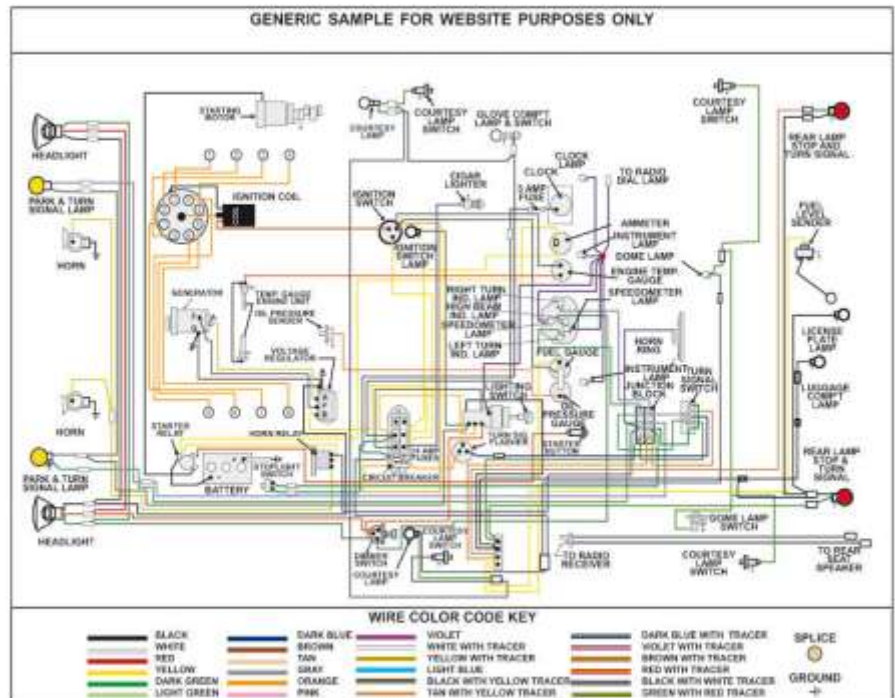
GENERIC SAMPLE FOR WEBSITE PURPOSES ONLY

HEADLIGHT
PARK & TURN SIGNAL LAMP
HORN
HORN
PARK & TURN SIGNAL LAMP
HEADLIGHT

STARTING MOTOR
IGNITION COIL
GENERATOR
TEMP GAUGE ENGINE UNIT
OIL PRESSURE SENDER
VOLTAGE REGULATOR
STARTER RELAY
HORN RELAY
STOPLIGHT SWITCH
BATTERY
CIRCUIT BREAKER
COURTESY LAMP
COURTESY LAMP SWITCH
GLOVE COMPT LAMP & SWITCH
CIGAR LIGHTER
IGNITION SWITCH
IGNITION SWITCH LAMP
CLOCK
CLOCK LAMP
3 AMP FUSE
TO RADIO DIAL LAMP
AMMETER
INSTRUMENT LAMP
DOME LAMP
ENGINE TEMP GAUGE
SPEEDOMETER LAMP
RIGHT TURN IND. LAMP
HIGH BEAM IND. LAMP
SPEEDOMETER LAMP
LEFT TURN IND. LAMP
FUEL GAUGE
LIGHTING SWITCH
PRESSURE GAUGE
STARTER BUTTON
HORN RING
INSTRUMENT JUNCTION BLOCK
TURN SIGNAL SWITCH
DIMMER SWITCH
COURTESY LAMP
COURTESY LAMP
TO RADIO RECEIVER
COURTESY LAMP SWITCH
DOME LAMP SWITCH
COURTESY LAMP SWITCH
REAR LAMP STOP AND TURN SIGNAL
FUEL LEVEL SENDER
LICENSE PLATE LAMP
LUGGAGE COMPT LAMP
REAR LAMP STOP & TURN SIGNAL
TO REAR SEAT SPEAKER

WIRE COLOR CODE KEY
BLACK
WHITE
RED
YELLOW
DARK GREEN
LIGHT GREEN
DARK BLUE
BROWN
TAN
GRAY
ORANGE
PINK
VIOLET
WHITE WITH TRACER
YELLOW WITH TRACER
LIGHT BLUE
BLACK WITH YELLOW TRACER
TAN WITH YELLOW TRACER
DARK BLUE WITH TRACER
VIOLET WITH TRACER
BROWN WITH TRACER
RED WITH TRACER
BLACK WITH WHITE TRACES
GREEN WITH RED TRACES
SPLICE
GROUND